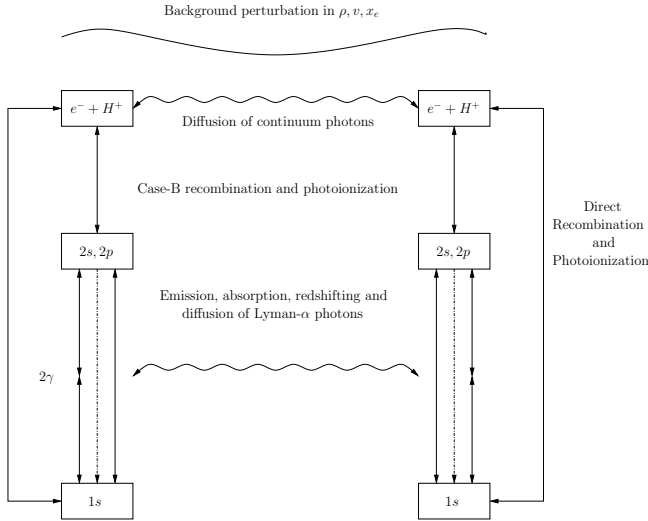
Background perturbation in $\rho, v, x_e$

$e^- + H^+$

Diffusion of continuum photons

$e^- + H^+$

Case-B recombination and photoionization

Direct Recombination and Photoionization

$2s, 2p$

$2s, 2p$

Emission, absorption, redshifting and diffusion of Lyman-$\alpha$ photons

$2\gamma$

$1s$

$1s$